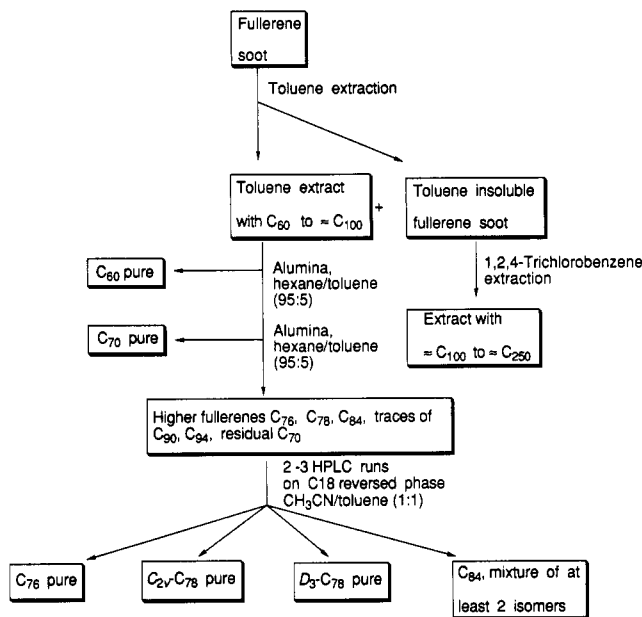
Fullerene soot

Toluene extraction

Toluene extract with $C_{60}$ to $\approx C_{100}$

+

Toluene insoluble fullerene soot

1,2,4-Trichlorobenzene extraction

Extract with $\approx C_{100}$ to $\approx C_{250}$

$C_{60}$ pure

Alumina, hexane/toluene (95:5)

$C_{70}$ pure

Alumina, hexane/toluene (95:5)

Higher fullerenes $C_{76}$, $C_{78}$, $C_{84}$, traces of $C_{90}$, $C_{94}$, residual $C_{70}$

2 -3 HPLC runs on C18 reversed phase $CH_3CN$/toluene (1:1)

$C_{76}$ pure

$C_{2v}$-$C_{78}$ pure

$D_3$-$C_{78}$ pure

$C_{84}$, mixture of at least 2 isomers